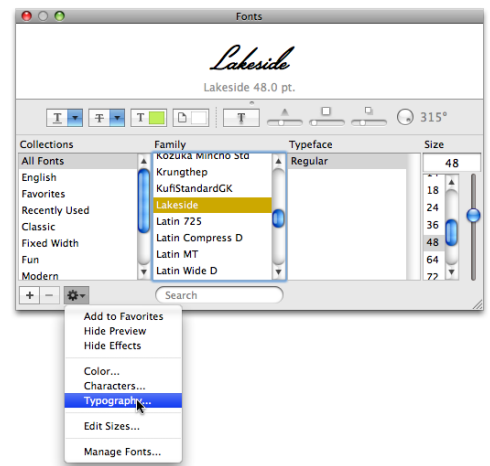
Fonts

Lakeside

Lakeside 48.0 pt.

315°

| Collections | Family | Typeface | Size |
|---|---|---|---|
| All Fonts | Kozuka Mincho Std | Regular | 48 |
| English | Krungthep | | 18 |
| Favorites | KufiStandardGK | | 24 |
| Recently Used | Lakeside | | 36 |
| Classic | Latin 725 | | 48 |
| Fixed Width | Latin Compress D | | 64 |
| Fun | Latin MT | | 72 |
| Modern | Latin Wide D | | |

+ −

Search

Add to Favorites
Hide Preview
Hide Effects

Color...
Characters...
Typography...

Edit Sizes...

Manage Fonts...